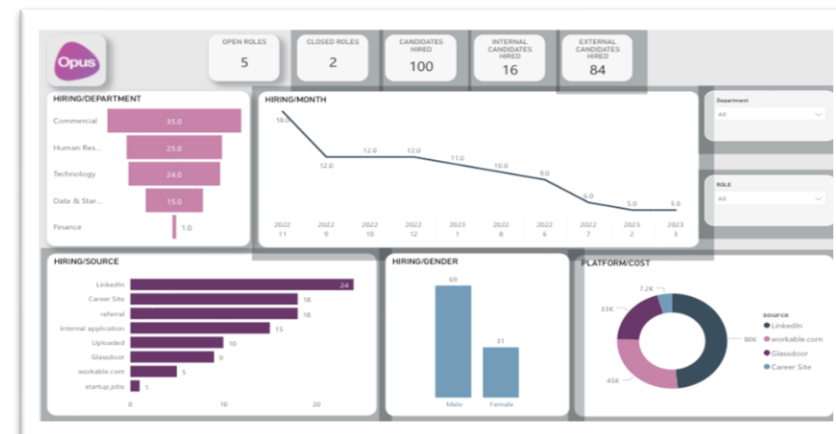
Opus

OPEN ROLES
5

CLOSED ROLES
2

CANDIDATES HIRED
100

INTERNAL CANDIDATES HIRED
16

EXTERNAL CANDIDATES HIRED
84

HIRING/DEPARTMENT

| | |
|---|---|
| Commercial | 35.0 |
| Human Res... | 25.0 |
| Technology | 24.0 |
| Data & Star... | 15.0 |
| Finance | 1.0 |

HIRING/MONTH

18.0, 12.0, 12.0, 12.0, 11.0, 10.0, 9.0, 6.0, 5.0, 5.0

| 2022 11 | 2022 9 | 2022 10 | 2022 12 | 2023 1 | 2022 8 | 2022 6 | 2022 7 | 2023 2 | 2023 3 |
|---|---|---|---|---|---|---|---|---|---|

Department
All

ROLE
All

HIRING/SOURCE

| | |
|---|---|
| LinkedIn | 24 |
| Career Site | 16 |
| referral | 16 |
| Internal application | 15 |
| Uploaded | 10 |
| Glassdoor | 9 |
| workable.com | 5 |
| startup.jobs | 1 |

0 10 20

HIRING/GENDER

69 Male
31 Female

PLATFORM/COST

7.2K
33K
45K
80K

source
LinkedIn
workable.com
Glassdoor
Career Site